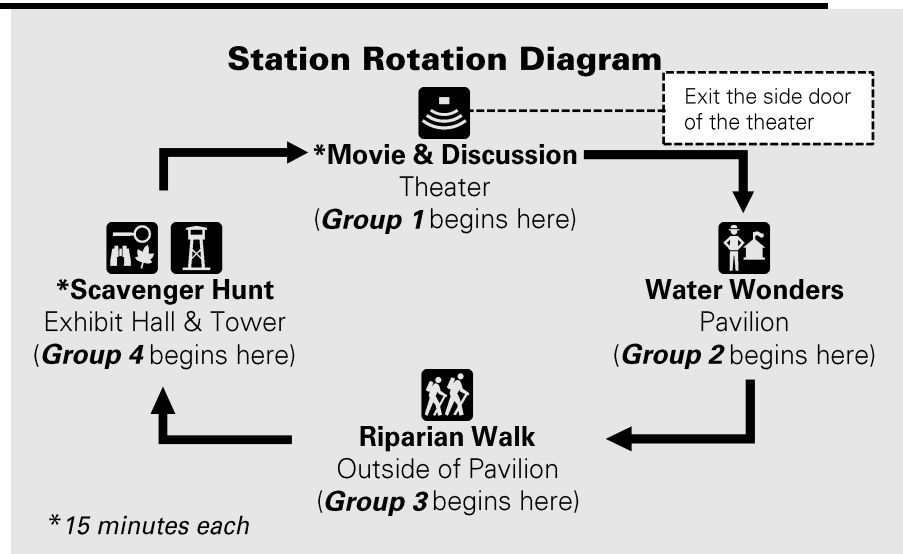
Station Rotation Diagram

Exit the side door of the theater

*Movie & Discussion
Theater
(Group 1 begins here)

Water Wonders
Pavilion
(Group 2 begins here)

Riparian Walk
Outside of Pavilion
(Group 3 begins here)

*Scavenger Hunt
Exhibit Hall & Tower
(Group 4 begins here)

*15 minutes each